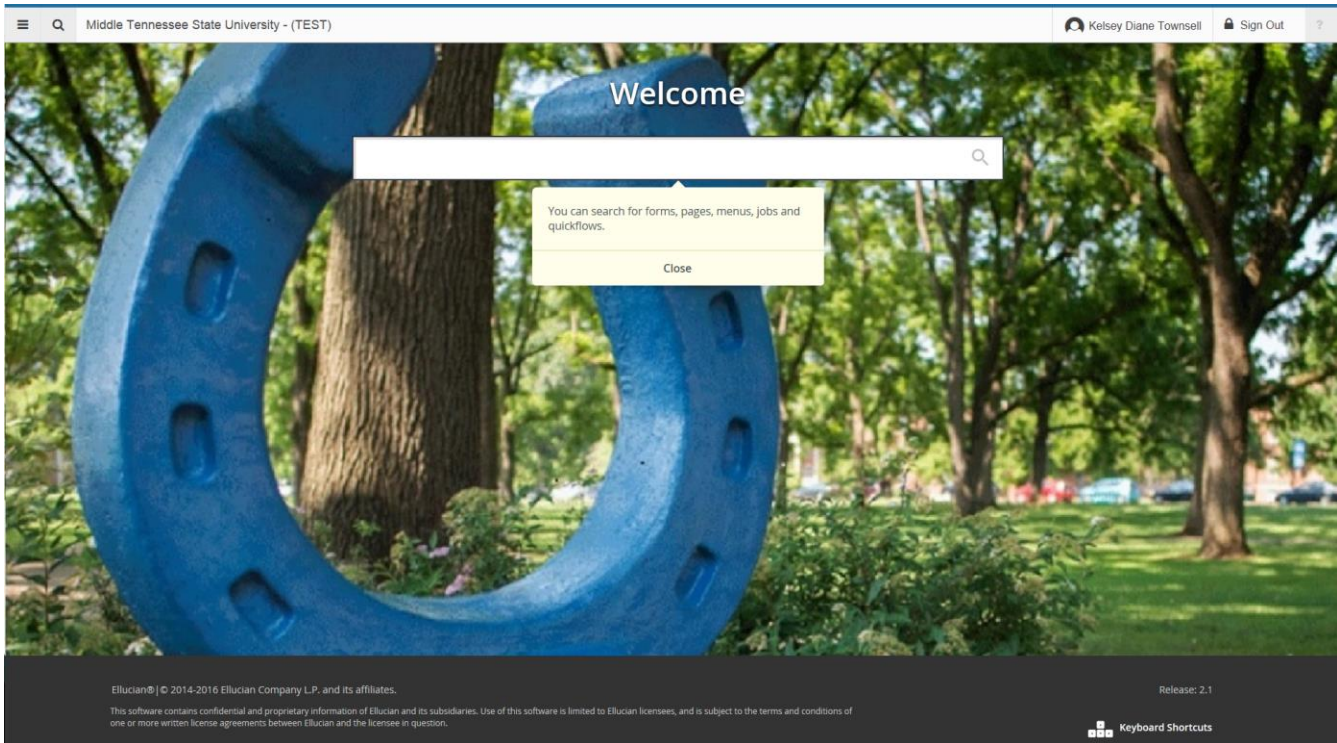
Middle Tennessee State University - (TEST)

Kelsey Diane Townsell

Sign Out

?

Welcome

You can search for forms, pages, menus, jobs and quickflows.

Close

Ellucian®| © 2014-2016 Ellucian Company L.P. and its affiliates.

This software contains confidential and proprietary information of Ellucian and its subsidiaries. Use of this software is limited to Ellucian licensees, and is subject to the terms and conditions of one or more written license agreements between Ellucian and the licensee in question.

Release: 2.1

Keyboard Shortcuts